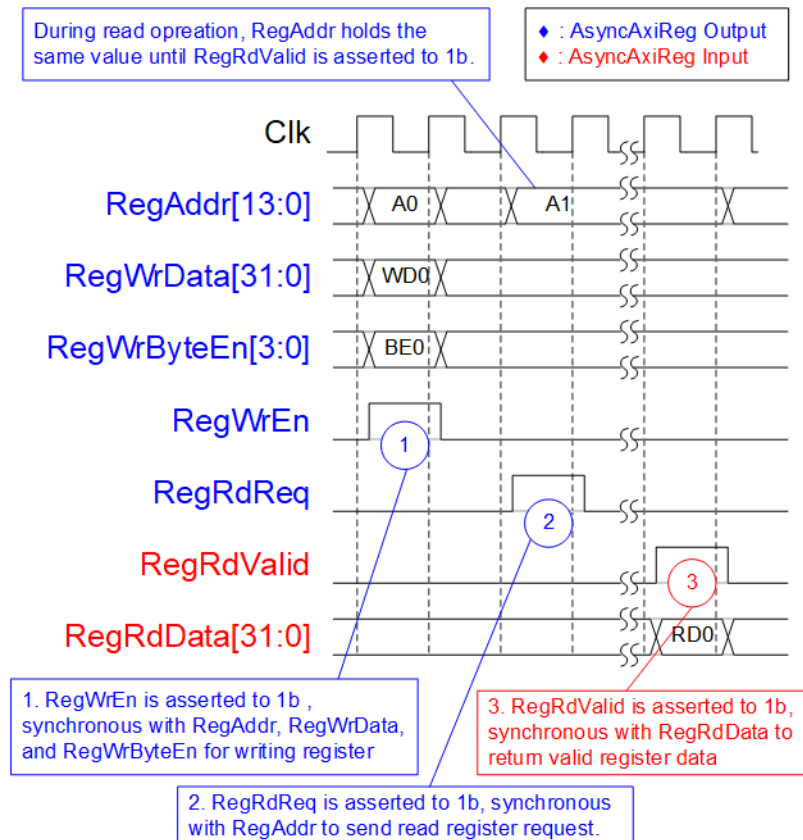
During read opreation, RegAddr holds the same value until RegRdValid is asserted to 1b.

♦ : AsyncAxiReg Output
♦ : AsyncAxiReg Input

Clk

RegAddr[13:0]
A0
A1

RegWrData[31:0]
WD0

RegWrByteEn[3:0]
BE0

RegWrEn
1

RegRdReq
2

RegRdValid
3

RegRdData[31:0]
RD0

1. RegWrEn is asserted to 1b , synchronous with RegAddr, RegWrData, and RegWrByteEn for writing register

3. RegRdValid is asserted to 1b, synchronous with RegRdData to return valid register data

2. RegRdReq is asserted to 1b, synchronous with RegAddr to send read register request.